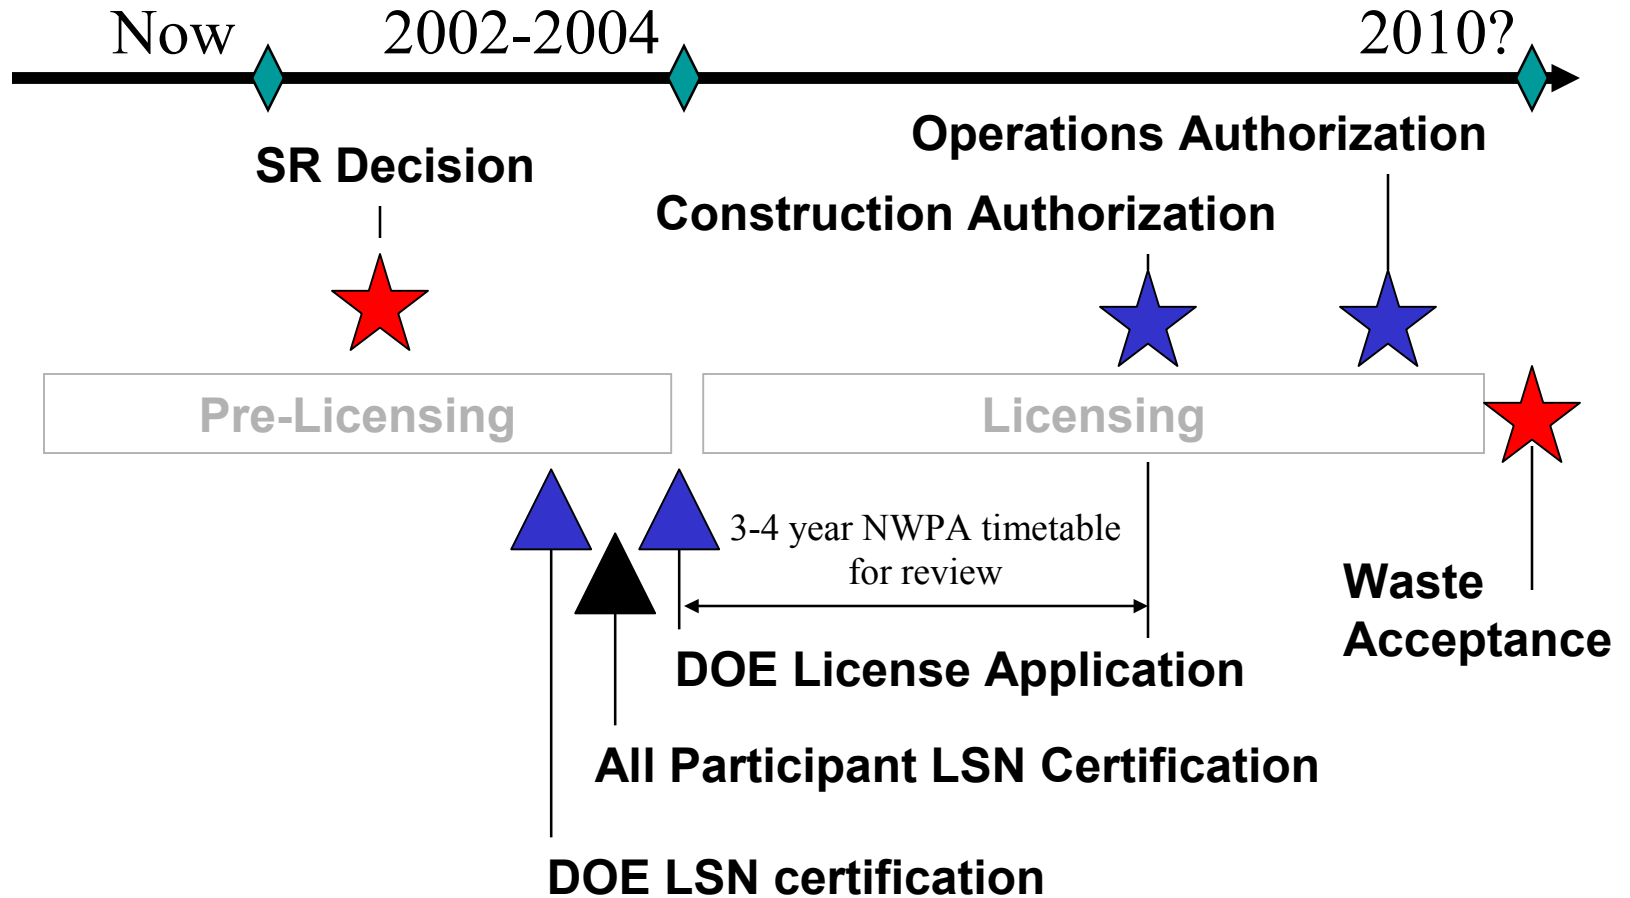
Now 2002-2004 2010?

Operations Authorization

SR Decision

Construction Authorization

Pre-Licensing

Licensing

3-4 year NWPA timetable for review

Waste Acceptance

DOE License Application

All Participant LSN Certification

DOE LSN certification